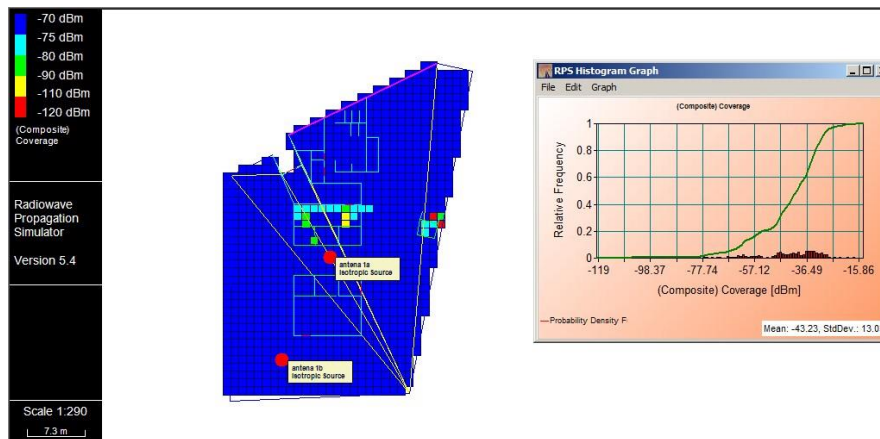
-70 dBm
-75 dBm
-80 dBm
-90 dBm
-110 dBm
-120 dBm
(Composite) Coverage

Radiowave Propagation Simulator

Version 5.4

Scale 1:290
7.3 m

antena 1a
Isotropic Source

antena 1b
Isotropic Source

RPS Histogram Graph
File Edit Graph
(Composite) Coverage
Relative Frequency
1
0.8
0.6
0.4
0.2
0
-119 -98.37 -77.74 -57.12 -36.49 -15.86
(Composite) Coverage [dBm]
—Probability Density F
Mean: -43.23, StdDev.: 13.0